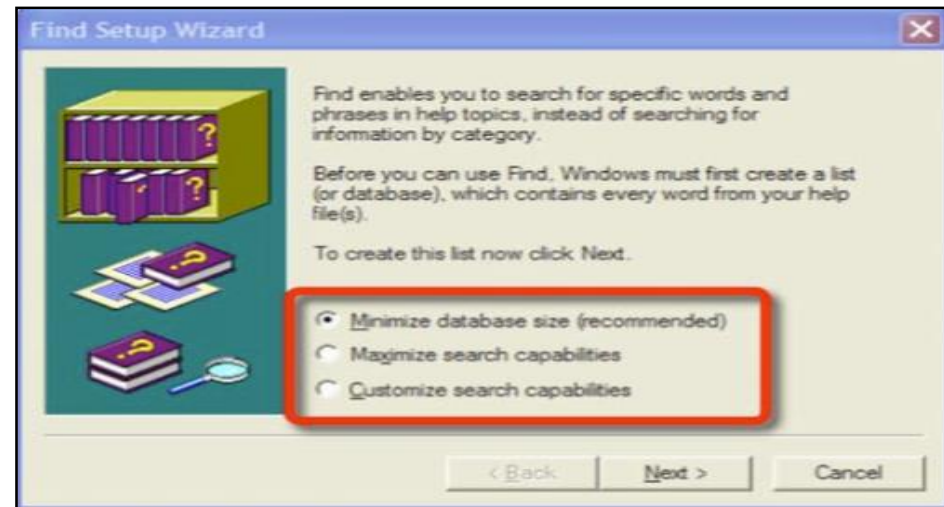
Find Setup Wizard

Find enables you to search for specific words and phrases in help topics, instead of searching for information by category.

Before you can use Find, Windows must first create a list (or database), which contains every word from your help file(s).

To create this list now click Next.

Minimize database size (recommended)

Maximize search capabilities

Customize search capabilities

< Back

Next >

Cancel